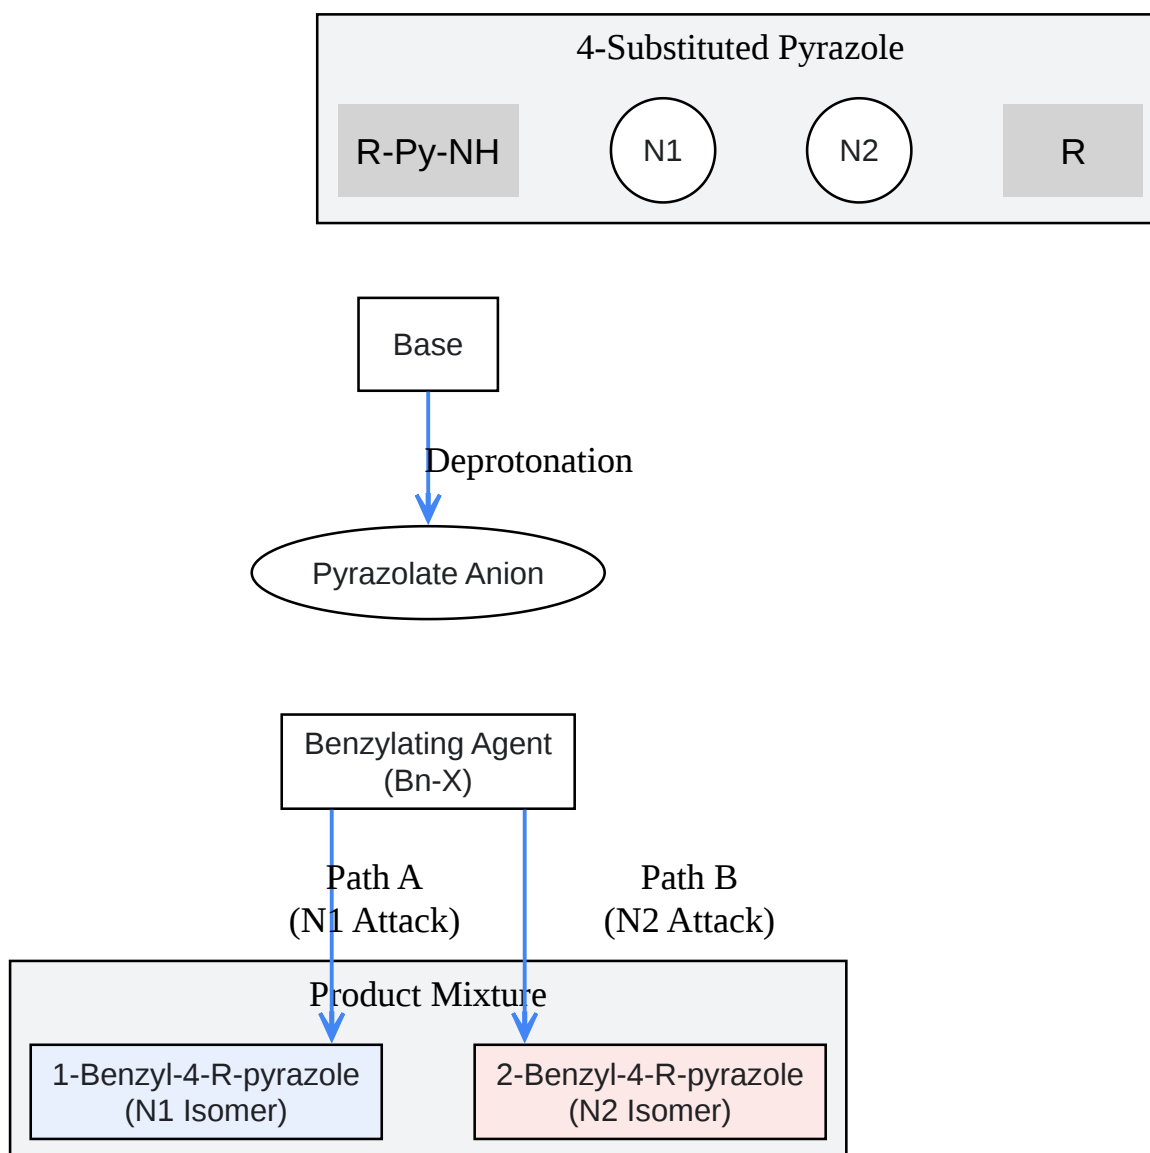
4-Substituted Pyrazole

R-Py-NH

N1

N2

R

Base

Deprotonation

Pyrazolate Anion

Benzylating Agent
(Bn-X)

Path A
(N1 Attack)

Path B
(N2 Attack)

Product Mixture

1-Benzyl-4-R-pyrazole
(N1 Isomer)

2-Benzyl-4-R-pyrazole
(N2 Isomer)